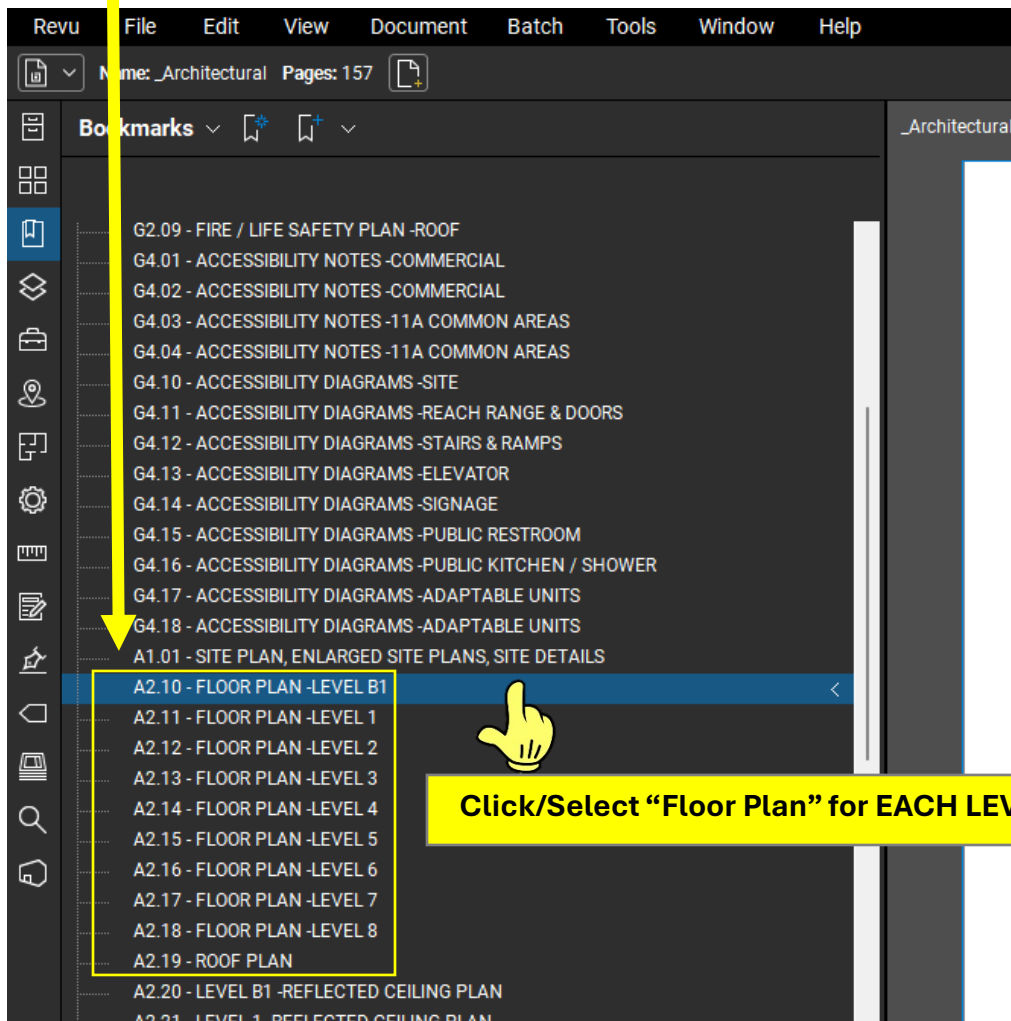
Revu File Edit View Document Batch Tools Window Help

Name: _Architectural Pages: 157

Bookmarks

_Architectural

G2.09 - FIRE / LIFE SAFETY PLAN -ROOF
G4.01 - ACCESSIBILITY NOTES -COMMERCIAL
G4.02 - ACCESSIBILITY NOTES -COMMERCIAL
G4.03 - ACCESSIBILITY NOTES -11A COMMON AREAS
G4.04 - ACCESSIBILITY NOTES -11A COMMON AREAS
G4.10 - ACCESSIBILITY DIAGRAMS -SITE
G4.11 - ACCESSIBILITY DIAGRAMS -REACH RANGE & DOORS
G4.12 - ACCESSIBILITY DIAGRAMS -STAIRS & RAMPS
G4.13 - ACCESSIBILITY DIAGRAMS -ELEVATOR
G4.14 - ACCESSIBILITY DIAGRAMS -SIGNAGE
G4.15 - ACCESSIBILITY DIAGRAMS -PUBLIC RESTROOM
G4.16 - ACCESSIBILITY DIAGRAMS -PUBLIC KITCHEN / SHOWER
G4.17 - ACCESSIBILITY DIAGRAMS -ADAPTABLE UNITS
G4.18 - ACCESSIBILITY DIAGRAMS -ADAPTABLE UNITS
A1.01 - SITE PLAN, ENLARGED SITE PLANS, SITE DETAILS
A2.10 - FLOOR PLAN -LEVEL B1
A2.11 - FLOOR PLAN -LEVEL 1
A2.12 - FLOOR PLAN -LEVEL 2
A2.13 - FLOOR PLAN -LEVEL 3
A2.14 - FLOOR PLAN -LEVEL 4
A2.15 - FLOOR PLAN -LEVEL 5
A2.16 - FLOOR PLAN -LEVEL 6
A2.17 - FLOOR PLAN -LEVEL 7
A2.18 - FLOOR PLAN -LEVEL 8
A2.19 - ROOF PLAN
A2.20 - LEVEL B1 -REFLECTED CEILING PLAN
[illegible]

Click/Select “Floor Plan” for EACH LEV